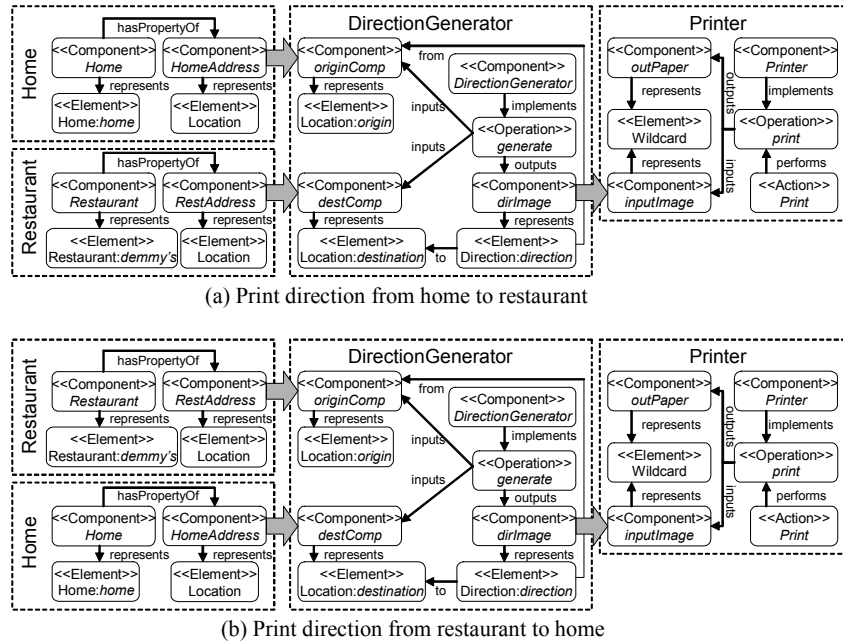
Home

hasPropertyOf

<<Component>> Home

<<Component>> HomeAddress

represents

represents

<<Element>> Home:home

<<Element>> Location

Restaurant

hasPropertyOf

<<Component>> Restaurant

<<Component>> RestAddress

represents

represents

<<Element>> Restaurant:demmy's

<<Element>> Location

DirectionGenerator

<<Component>> originComp

from

<<Component>> DirectionGenerator

represents

<<Element>> Location:origin

implements

inputs

<<Operation>> generate

inputs

outputs

<<Component>> destComp

<<Component>> dirImage

represents

represents

<<Element>> Location:destination

to

<<Element>> Direction:direction

Printer

<<Component>> outPaper

<<Component>> Printer

represents

outputs

implements

<<Element>> Wildcard

<<Operation>> print

represents

inputs

<<Component>> inputImage

performs

<<Action>> Print

(a) Print direction from home to restaurant

Restaurant

hasPropertyOf

<<Component>> Restaurant

<<Component>> RestAddress

represents

represents

<<Element>> Restaurant:demmy's

<<Element>> Location

Home

hasPropertyOf

<<Component>> Home

<<Component>> HomeAddress

represents

represents

<<Element>> Home:home

<<Element>> Location

DirectionGenerator

<<Component>> originComp

from

<<Component>> DirectionGenerator

represents

<<Element>> Location:origin

implements

inputs

<<Operation>> generate

inputs

outputs

<<Component>> destComp

<<Component>> dirImage

represents

represents

<<Element>> Location:destination

to

<<Element>> Direction:direction

Printer

<<Component>> outPaper

<<Component>> Printer

represents

outputs

implements

<<Element>> Wildcard

<<Operation>> print

represents

inputs

<<Component>> inputImage

performs

<<Action>> Print

(b) Print direction from restaurant to home